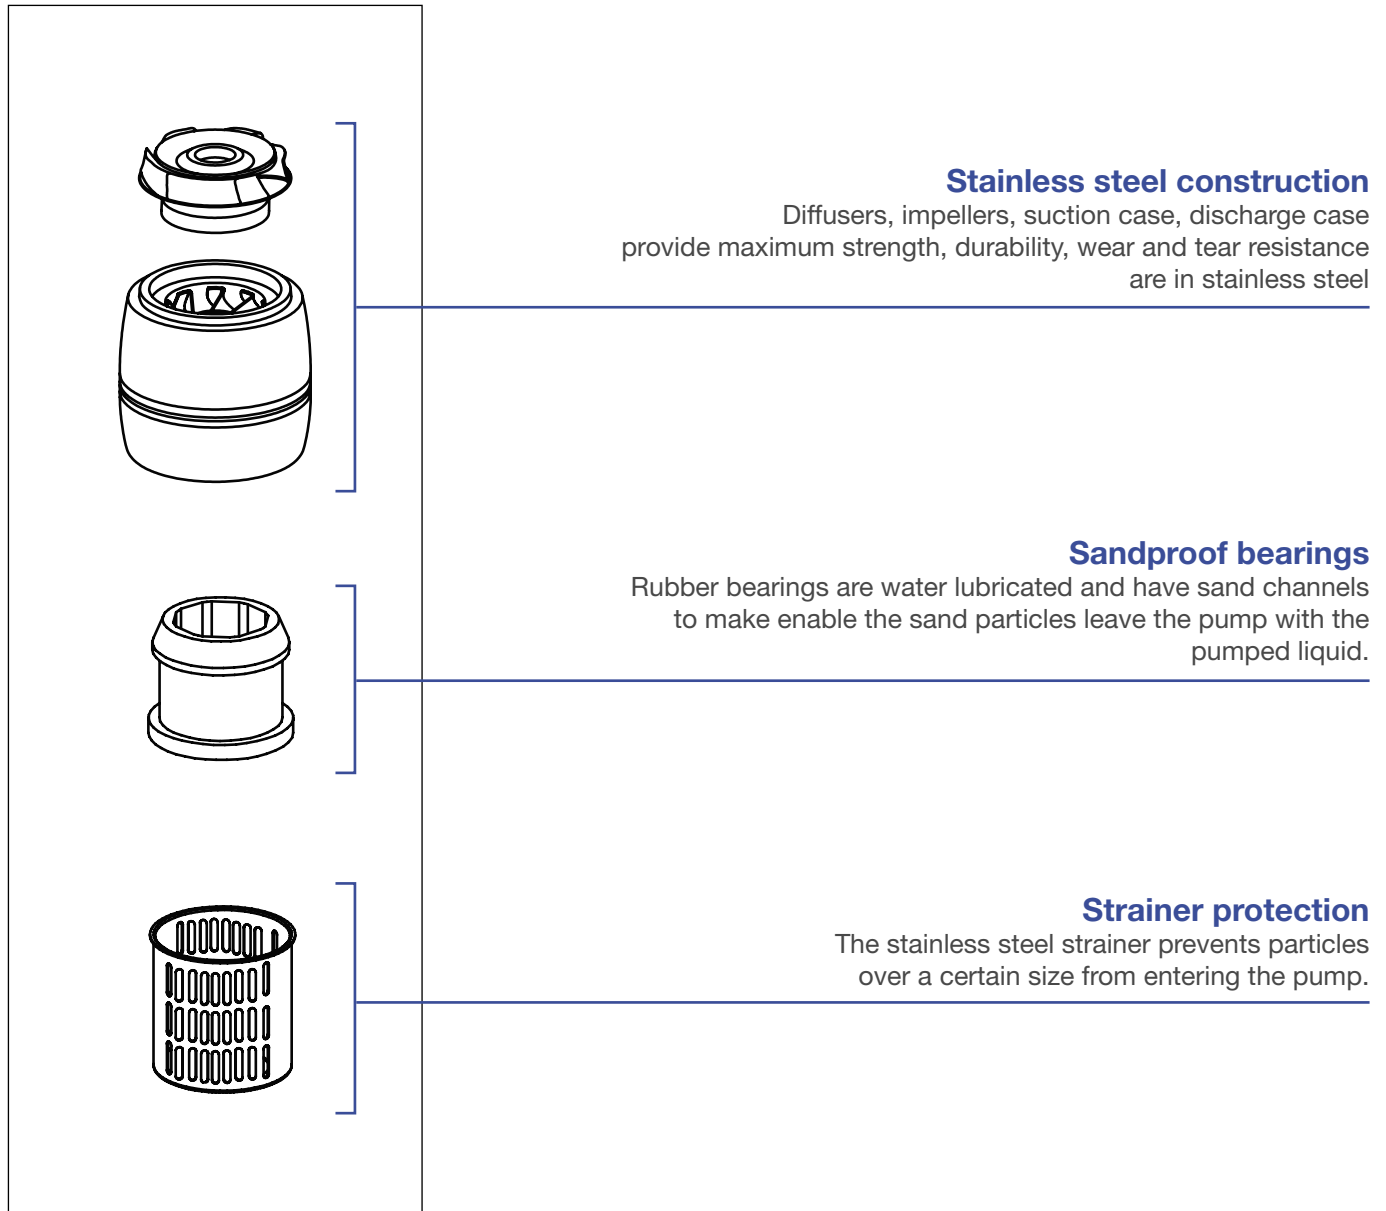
Stainless steel construction
Diffusers, impellers, suction case, discharge case provide maximum strength, durability, wear and tear resistance are in stainless steel

Sandproof bearings
Rubber bearings are water lubricated and have sand channels to make enable the sand particles leave the pump with the pumped liquid.

Strainer protection
The stainless steel strainer prevents particles over a certain size from entering the pump.